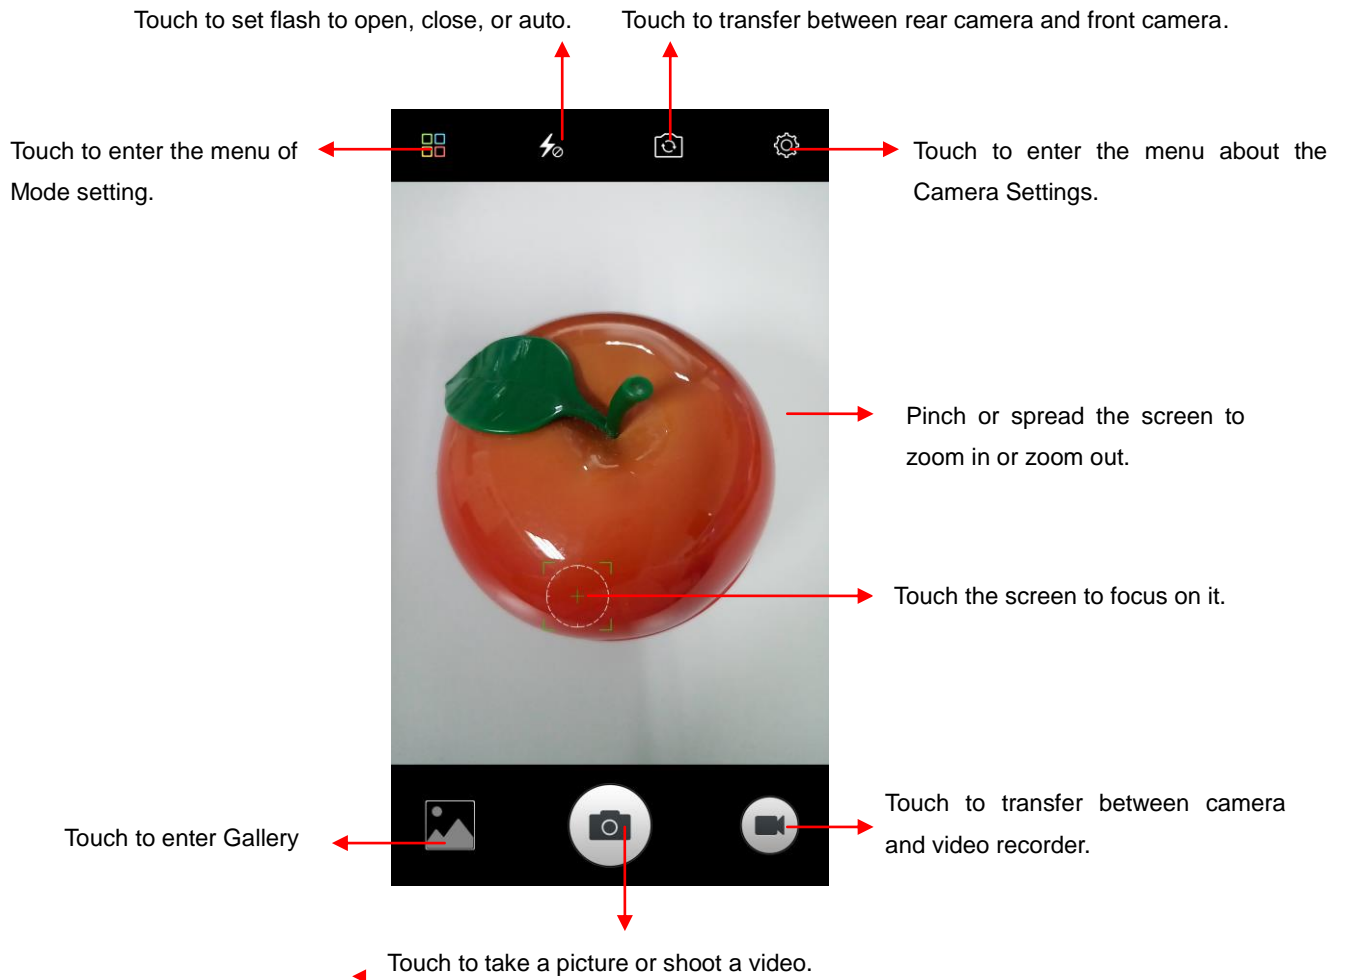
Touch to set flash to open, close, or auto.

Touch to transfer between rear camera and front camera.

Touch to enter the menu of Mode setting.

Touch to enter the menu about the Camera Settings.

Pinch or spread the screen to zoom in or zoom out.

Touch the screen to focus on it.

Touch to enter Gallery

Touch to transfer between camera and video recorder.

Touch to take a picture or shoot a video.